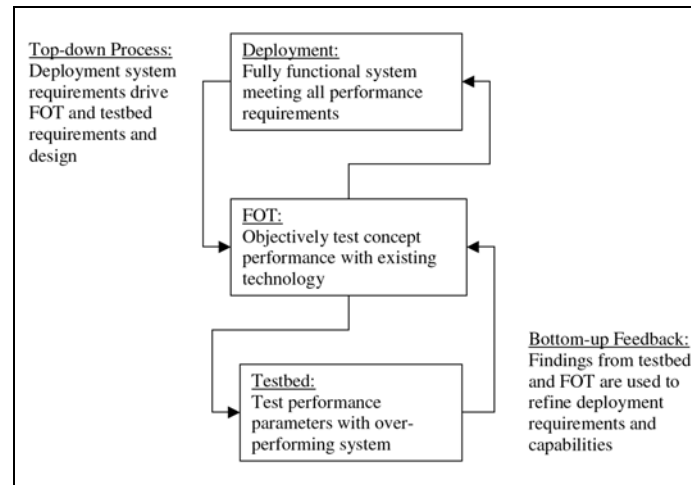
Top-down Process: Deployment system requirements drive FOT and testbed requirements and design

Deployment: Fully functional system meeting all performance requirements

FOT: Objectively test concept performance with existing technology

Testbed: Test performance parameters with over-performing system

Bottom-up Feedback: Findings from testbed and FOT are used to refine deployment requirements and capabilities